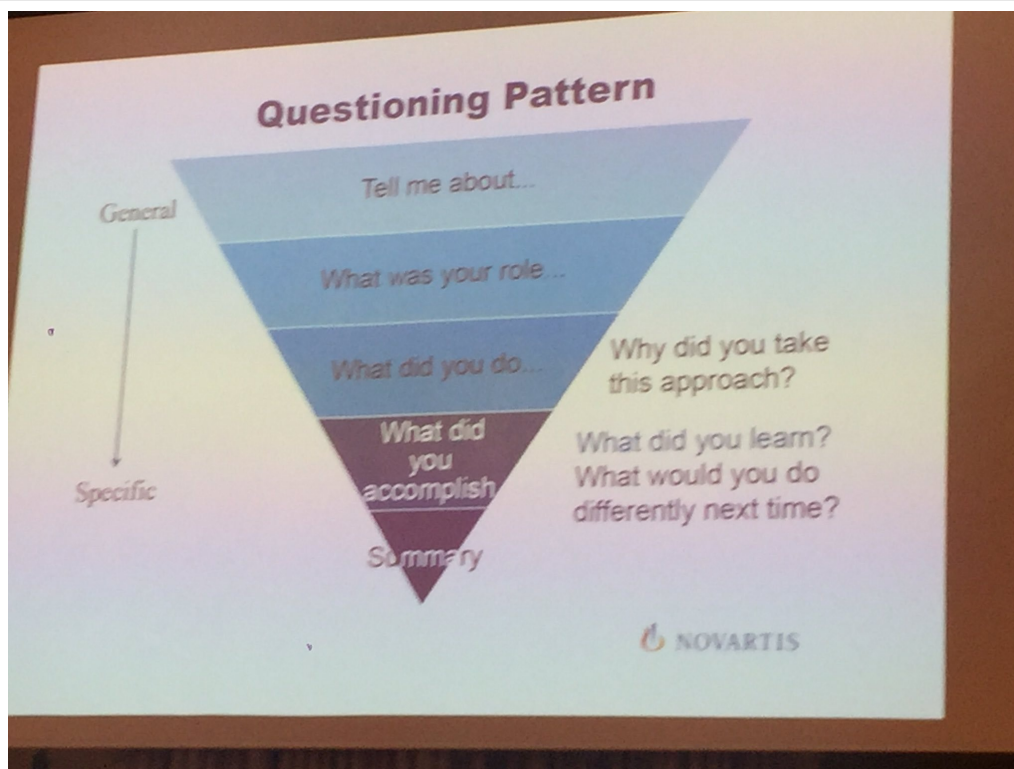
Questioning Pattern

General

Specific

Tell me about...

What was your role...

What did you do...

What did you accomplish

Summary

Why did you take this approach?

What did you learn? What would you do differently next time?

NOVARTIS